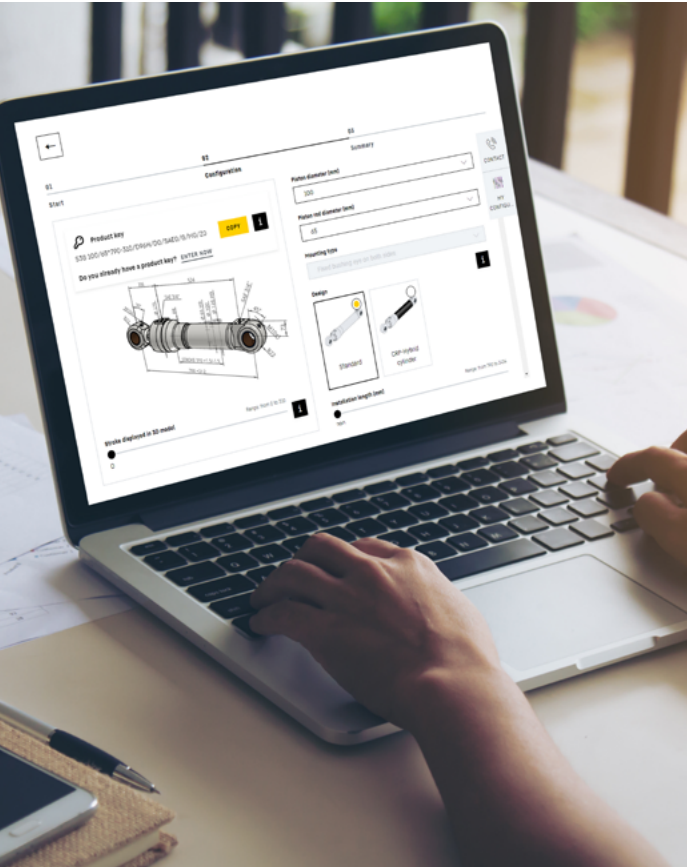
01
Start

02
Configuration

03
Summary

CONTACT

MY CONFIG...

Product key
S3I 100/65*790-S10/DNxx/20/S4EG/B/HG/20
COPY

i

Do you already have a product key? ENTER NOW

Range: from 0 to 250

i

Stroke displayed in 3D model
0

Piston diameter (mm)
100

Piston rod diameter (mm)
65

Mounting type
Fixed Bushing eye on both sides

i

Design

Standard

CRP-Hybrid cylinder

Range: from 790 to 3,134

Installation length (mm)
790